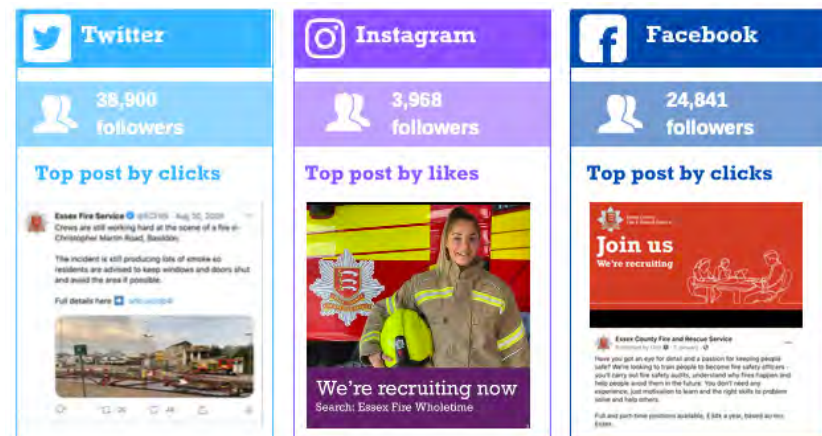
Twitter

38,900 followers

Top post by clicks

Essex Fire Service @ECFRS · Aug 10, 2020

Crews are still working hard at the scene of a fire in Christopher Martin Road, Basildon.

The incident is still producing lots of smoke so residents are advised to keep windows and doors shut and avoid the area if possible.

Full details here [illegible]

Instagram

3,968 followers

Top post by likes

We're recruiting now

Search: Essex Fire Wholetime

Facebook

24,841 followers

Top post by clicks

Join us

We're recruiting

Essex County Fire and Rescue Service

Have you got an eye for detail and a passion for keeping people safe? We're looking to train people to become fire safety officers - you'll carry out fire safety audits, understand why fires happen and help people avoid them in the future. You don't need any experience, just motivation to learn and the right skills to problem solve and help others.

Full and part-time positions available, £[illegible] a year, based across Essex.